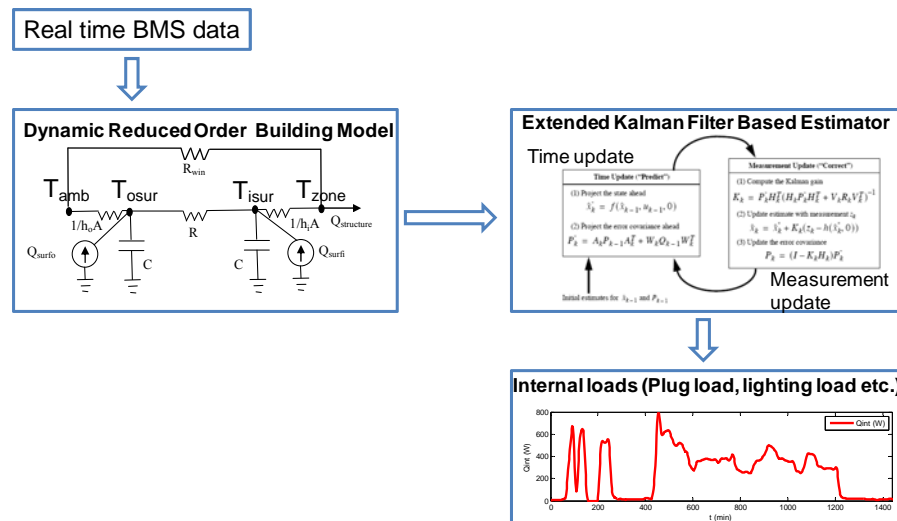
Real time BMS data

Dynamic Reduced Order Building Model

$R_{win}$

$T_{amb}$ $T_{osur}$ $T_{isur}$ $T_{zone}$

$1/h_oA$ R $1/h_iA$ $Q_{structure}$

$Q_{surfo}$ C C $Q_{surfi}$

Extended Kalman Filter Based Estimator

Time update

Time Update ("Predict")

(1) Project the state ahead

$\hat{x}_k^- = f(\hat{x}_{k-1}, u_{k-1}, 0)$

(2) Project the error covariance ahead

$P_k^- = A_k P_{k-1} A_k^T + W_k Q_{k-1} W_k^T$

Measurement Update ("Correct")

(1) Compute the Kalman gain

$K_k = P_k^- H_k^T (H_k P_k^- H_k^T + V_k R_k V_k^T)^{-1}$

(2) Update estimate with measurement $z_k$

$\hat{x}_k = \hat{x}_k^- + K_k(z_k - h(\hat{x}_k^-, 0))$

(3) Update the error covariance

$P_k = (I - K_k H_k) P_k^-$

Measurement update

Initial estimates for $\hat{x}_{k-1}$ and $P_{k-1}$

Internal loads (Plug load, lighting load etc.)

Qint (W)

Qint (W)

800
600
400
200
0

0 200 400 600 800 1000 1200 1400

t (min)